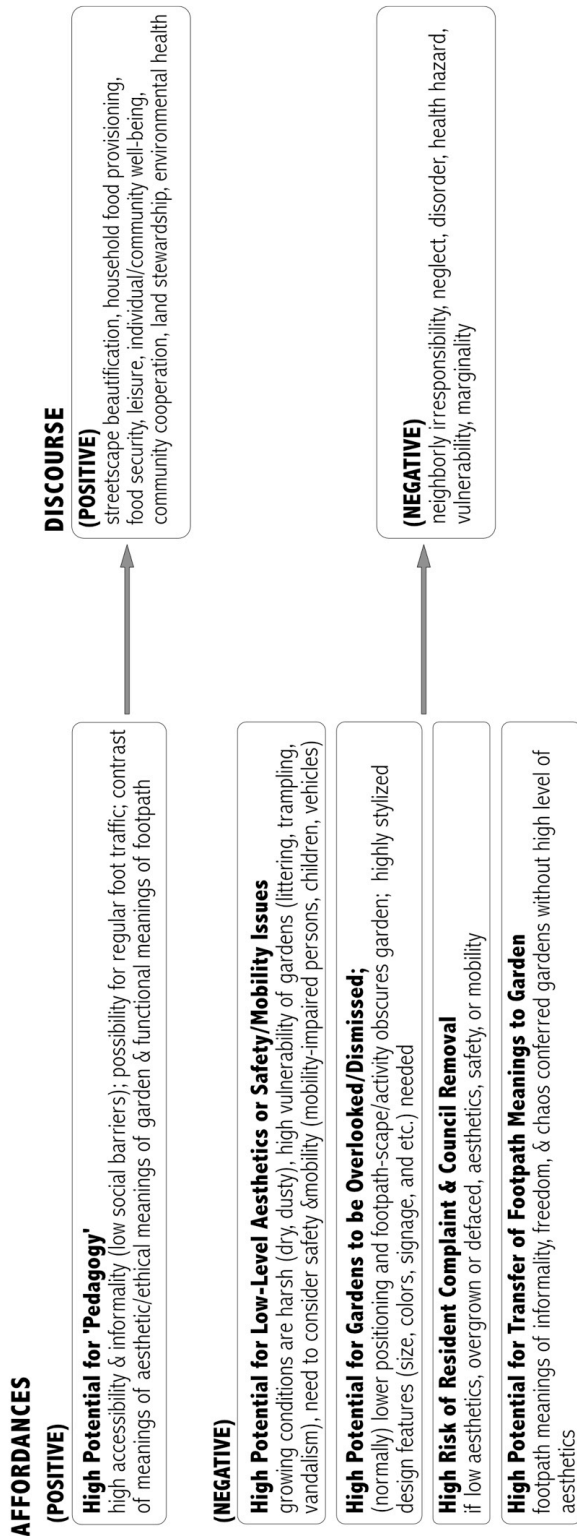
AFFORDANCES
(POSITIVE)

High Potential for 'Pedagogy'
high accessibility & informality (low social barriers); possibility for regular foot traffic; contrast of meanings of aesthetic/ethical meanings of garden & functional meanings of footpath

(NEGATIVE)

High Potential for Low-Level Aesthetics or Safety/Mobility Issues
growing conditions are harsh (dry, dusty), high vulnerability of gardens (littering, trampling, vandalism), need to consider safety &mobility (mobility-impaired persons, children, vehicles)

High Potential for Gardens to be Overlooked/Dismissed;
(normally) lower positioning and footpath-scape/activity obscures garden; highly stylized design features (size, colors, signage, and etc.) needed

High Risk of Resident Complaint & Council Removal
if low aesthetics, overgrown or defaced, aesthetics, safety, or mobility

High Potential for Transfer of Footpath Meanings to Garden
footpath meanings of informality, freedom, & chaos conferred gardens without high level of aesthetics

DISCOURSE
(POSITIVE)
streetscape beautification, household food provisioning, food security, leisure, individual/community well-being, community cooperation, land stewardship, environmental health

(NEGATIVE)
neighborly irresponsibility, neglect, disorder, health hazard, vulnerability, marginality